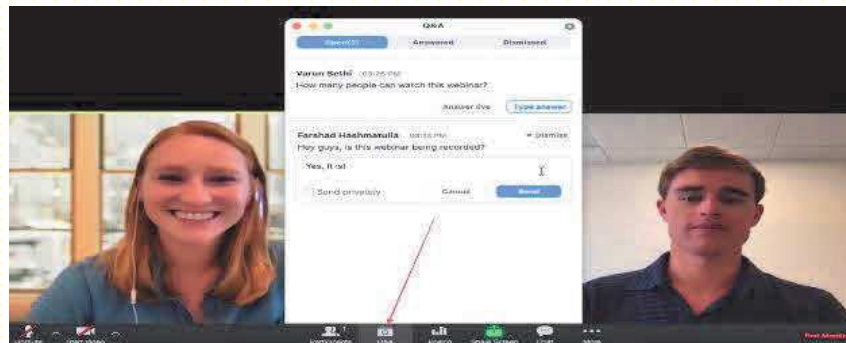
Q&A

Open(2)

Answered

Dismissed

Varun Sethi 03:25 PM

How many people can watch this webinar?

Answer live

Type answer

Farshad Hashmatulla 03:25 PM

Dismiss

Hey guys, is this webinar being recorded?

Yes, it is!

Send privately

Cancel

Send

Unmute

Start Video

Participants

Q&A

Polling

Share Screen

Chat

More

End Meeting